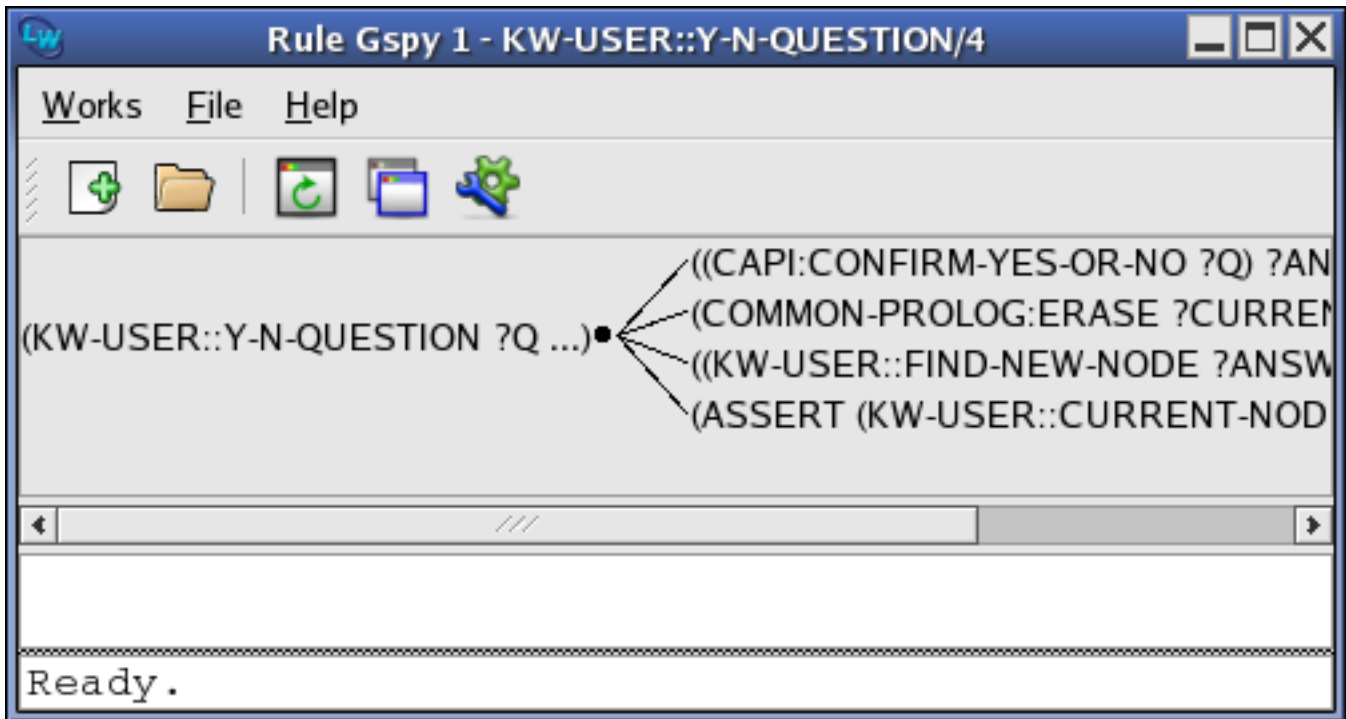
Rule Gspy 1 - KW-USER::Y-N-QUESTION/4

Works File Help

(KW-USER::Y-N-QUESTION ?Q ...)

((CAPI:CONFIRM-YES-OR-NO ?Q) ?AN

(COMMON-PROLOG:ERASE ?CURREN

((KW-USER::FIND-NEW-NODE ?ANSW

(ASSERT (KW-USER::CURRENT-NOD

Ready.